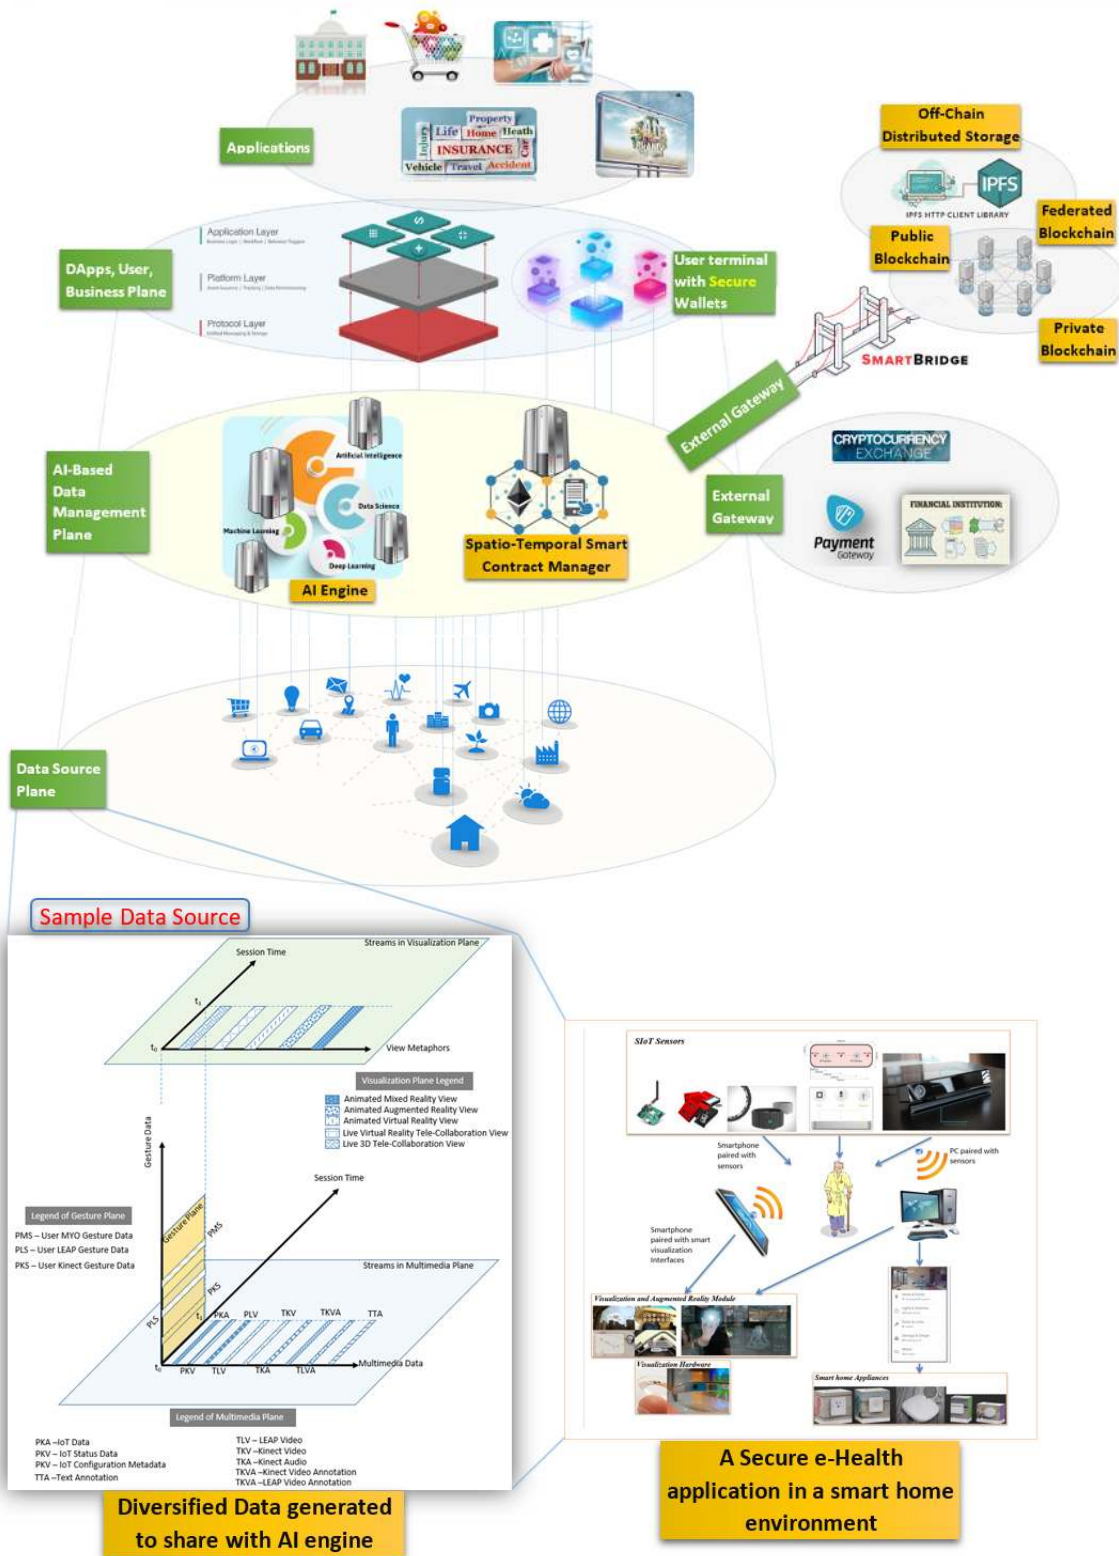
Applications

Property
Life Home Heath
Injury INSURANCE Car
Vehicle Travel Accident

Off-Chain Distributed Storage

IPFS
IPFS HTTP CLIENT LIBRARY

Federated Blockchain

Public Blockchain

Private Blockchain

SMARTBRIDGE

DApps, User, Business Plane

Application Layer

Platform Layer

Protocol Layer

User terminal with Secure Wallets

External Gateway

AI-Based Data Management Plane

Artificial Intelligence
Machine Learning
Data Science
Deep Learning

AI Engine

Spatio-Temporal Smart Contract Manager

External Gateway

CRYPTOCURRENCY EXCHANGE

Payment Gateway

FINANCIAL INSTITUTION

Data Source Plane

Sample Data Source

Streams in Visualization Plane
Session Time
$t_1$
$t_0$
View Metaphors

Visualization Plane Legend
Animated Mixed Reality View
Animated Augmented Reality View
Animated Virtual Reality View
Live Virtual Reality Tele-Collaboration View
Live 3D Tele-Collaboration View

Gesture Data
Session Time

Legend of Gesture Plane
PMS – User MYO Gesture Data
PLS – User LEAP Gesture Data
PKS – User Kinect Gesture Data

Gesture Plane
PMS
PKS
PLS

Streams in Multimedia Plane
$t_1$
PKA PLV TKV TKVA TTA
$t_0$
PKV TLV TKA TLVA
Multimedia Data

Legend of Multimedia Plane
PKA –IoT Data
PKV – IoT Status Data
PKV – IoT Configuration Metadata
TTA –Text Annotation
TLV – LEAP Video
TKV –Kinect Video
TKA –Kinect Audio
TKVA –Kinect Video Annotation
TKVA –LEAP Video Annotation

Diversified Data generated to share with AI engine

SIoT Sensors

Smartphone paired with sensors

PC paired with sensors

Smartphone paired with smart visualization Interfaces

Visualization and Augmented Reality Module

Visualization Hardware

Smart home Appliances

A Secure e-Health application in a smart home environment